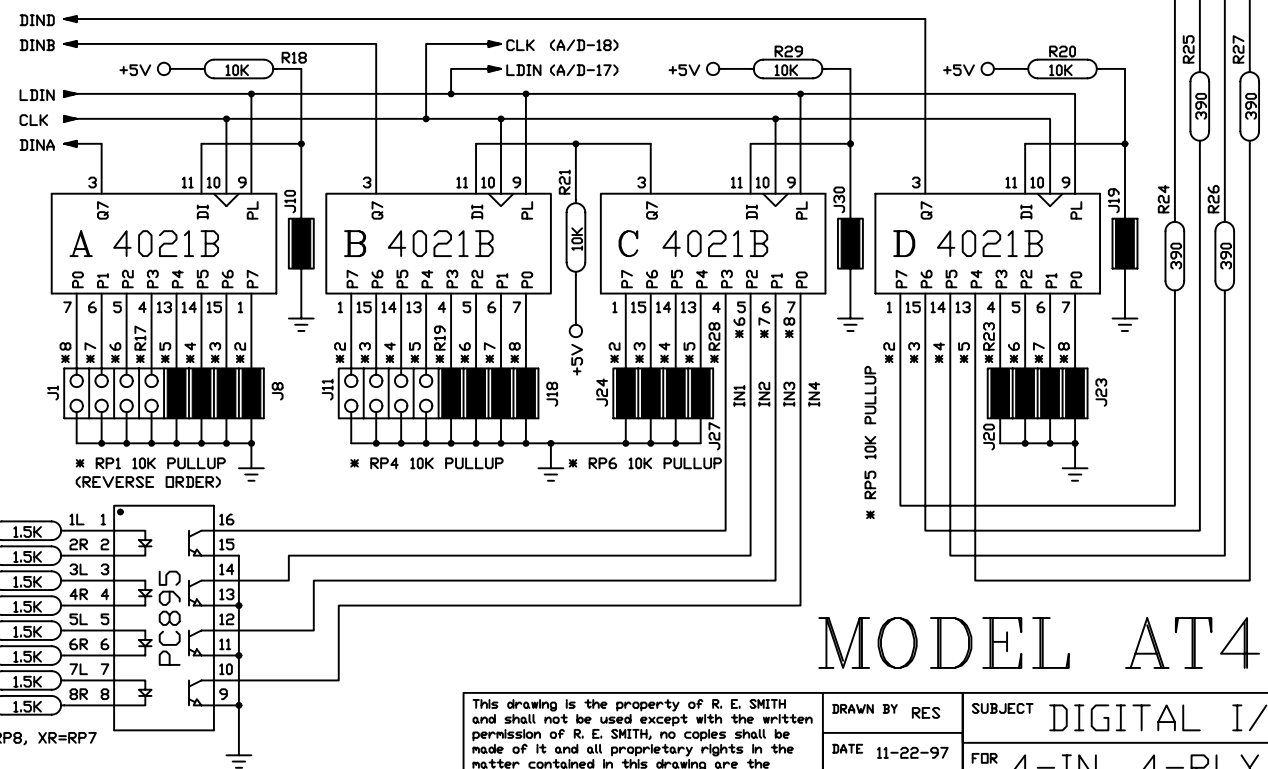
DIND
DINB
LDIN
CLK
DINA
+5V
10K
R18
CLK (A/D-18)
LDIN (A/D-17)
+5V
R29
10K
+5V
R20
10K
R25
390
R27
390
R24
390
R26
390
3
11 10 9
Q7
DI
PL
A 4021B
P0 P1 P2 P3 P4 P5 P6 P7
7 6 5 4 13 14 15 1
J10
3
11 10 9
Q7
DI
PL
B 4021B
P7 P6 P5 P4 P3 P2 P1 P0
1 15 14 13 4 5 6 7
R21
10K
+5V
3
11 10 9
Q7
DI
PL
C 4021B
P7 P6 P5 P4 P3 P2 P1 P0
1 15 14 13 4 5 6 7
J30
3
11 10 9
Q7
DI
PL
D 4021B
P7 P6 P5 P4 P3 P2 P1 P0
1 15 14 13 4 5 6 7
J19
*8 *7 *6 *R17 *5 *4 *3 *2
J1
J8
*2 *3 *4 *5 *R19 *6 *7 *8
J11
J18
*2 *3 *4 *5 *R28 *6 *7 *8
J24
J27
IN1 IN2 IN3 IN4
*2 *3 *4 *5 *R23 *6 *7 *8
J20
J23
* RP1 10K PULLUP (REVERSE ORDER)
* RP4 10K PULLUP
* RP6 10K PULLUP
* RP5 10K PULLUP
1.5K 1L 1
1.5K 2R 2
1.5K 3L 3
1.5K 4R 4
1.5K 5L 5
1.5K 6R 6
1.5K 7L 7
1.5K 8R 8
PC895
16
15
14
13
12
11
10
9
RP8, XR=RP7
MODEL AT4
This drawing is the property of R. E. SMITH and shall not be used except with the written permission of R. E. SMITH, no copies shall be made of it and all proprietary rights in the matter contained in this drawing are the
DRAWN BY RES
DATE 11-22-97
SUBJECT DIGITAL I/
FOR 4-IN 4-RLY